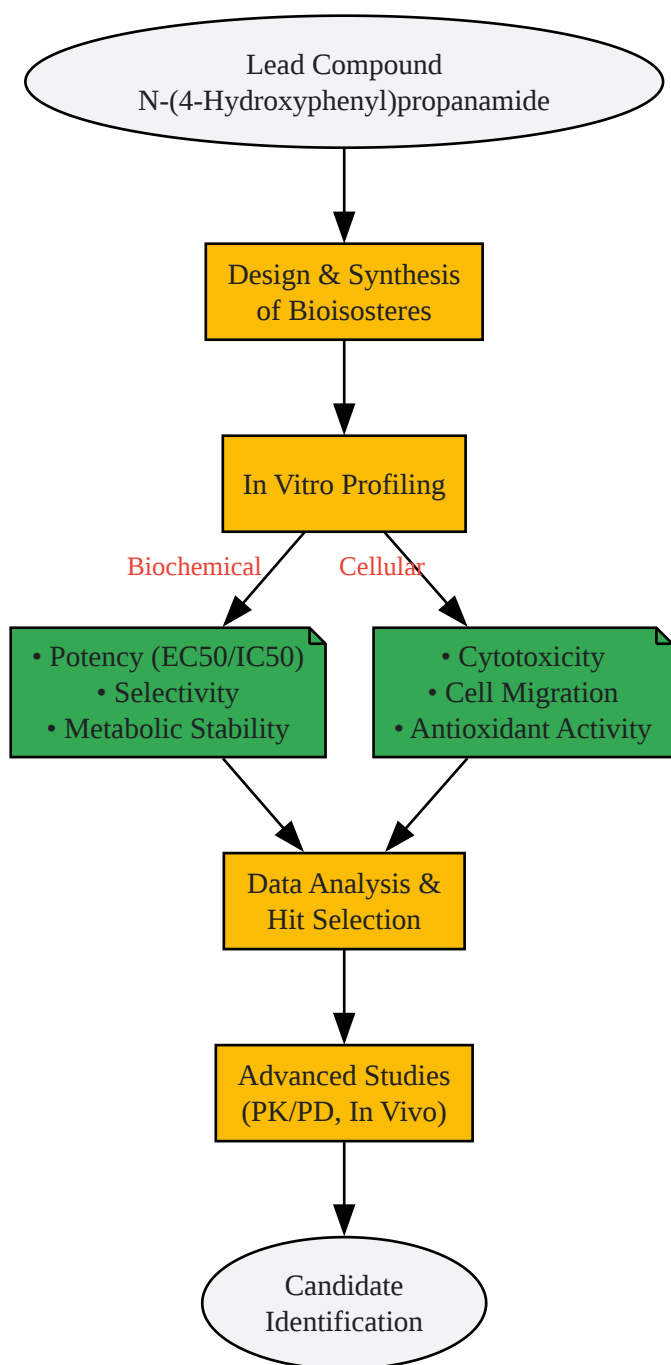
Lead Compound
N-(4-Hydroxyphenyl)propanamide

Design & Synthesis of Bioisosteres

In Vitro Profiling

Biochemical

Cellular

• Potency (EC50/IC50)
• Selectivity
• Metabolic Stability

• Cytotoxicity
• Cell Migration
• Antioxidant Activity

Data Analysis & Hit Selection

Advanced Studies (PK/PD, In Vivo)

Candidate Identification